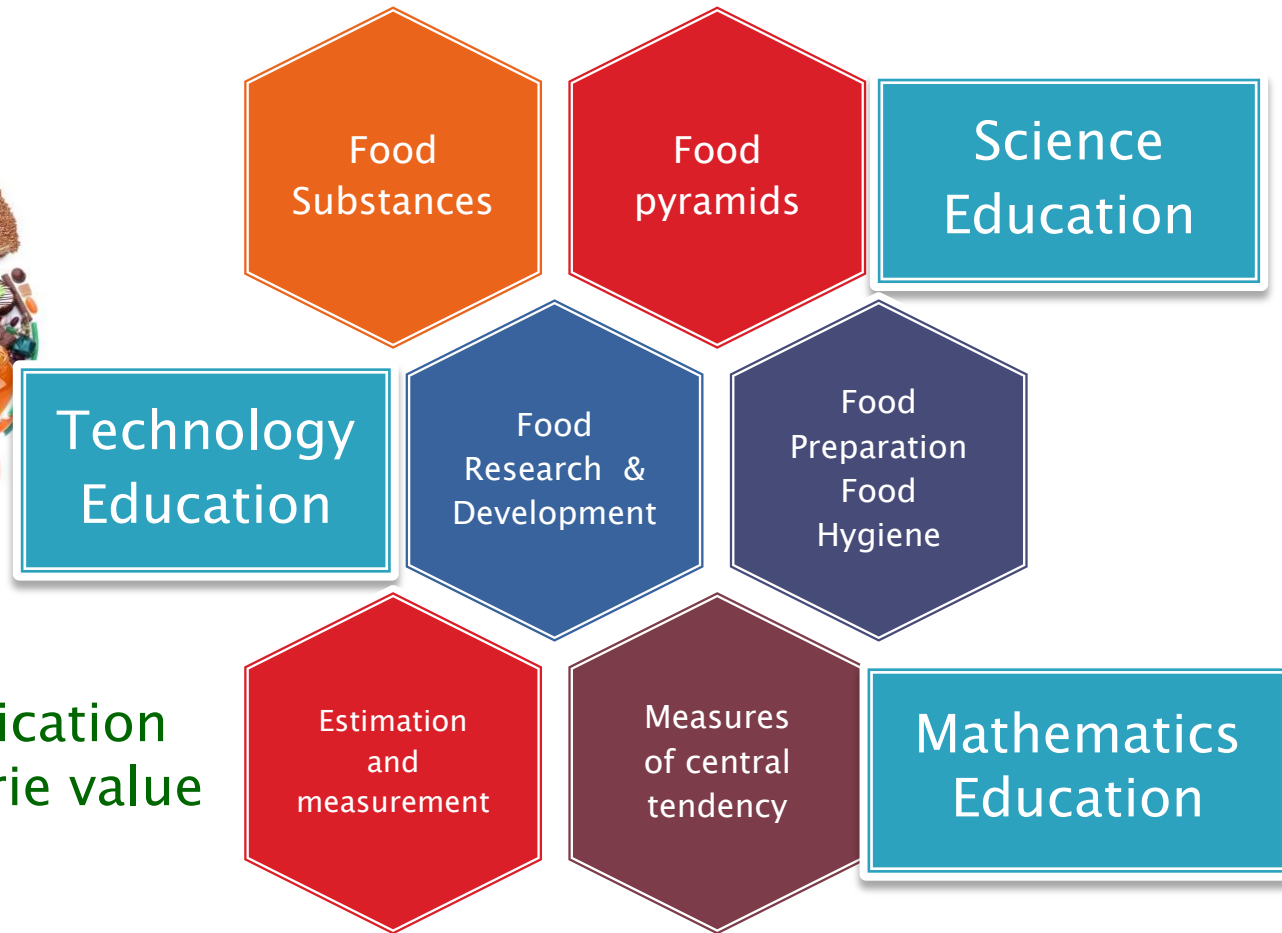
Food Substances

Food pyramids

Science Education

Technology Education

Food Research & Development

Food Preparation Food Hygiene

ication
rie value

Estimation and measurement

Measures of central tendency

Mathematics Education